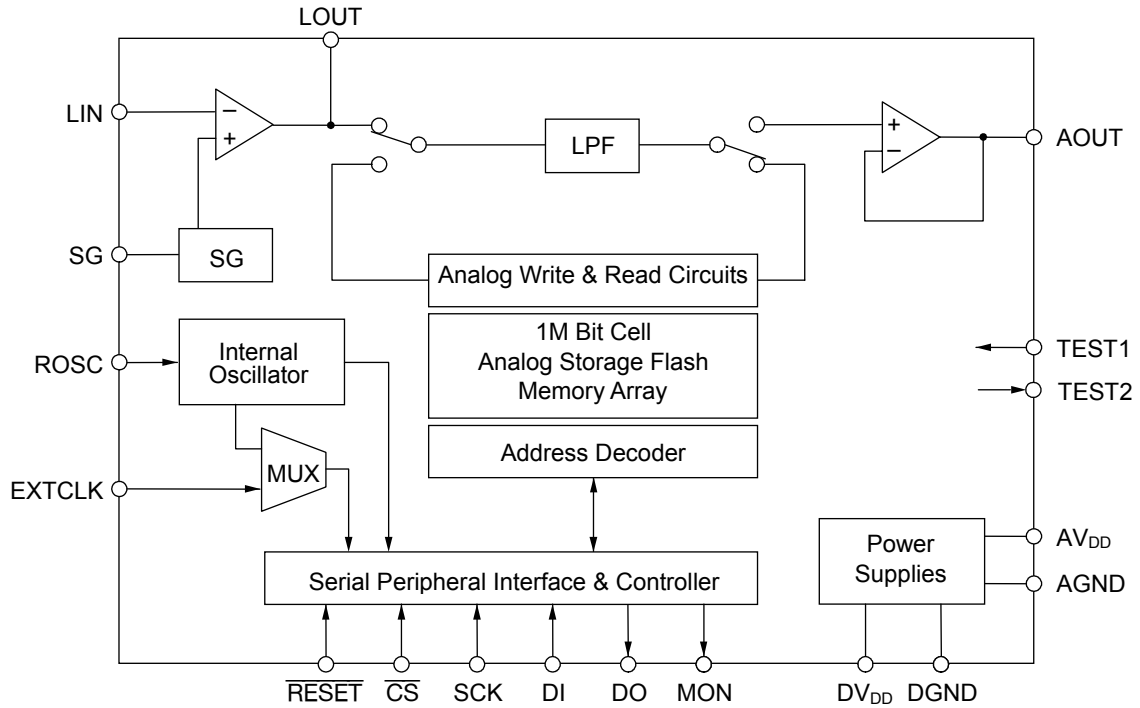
LOUT

LIN

–

+

LPF

+

–

AOUT

SG

SG

Analog Write & Read Circuits

ROSC

Internal Oscillator

1M Bit Cell Analog Storage Flash Memory Array

TEST1

TEST2

Address Decoder

EXTCLK

MUX

$AV_{DD}$

Power Supplies

AGND

Serial Peripheral Interface & Controller

$\overline{RESET}$ $\overline{CS}$ SCK DI DO MON $DV_{DD}$ DGND